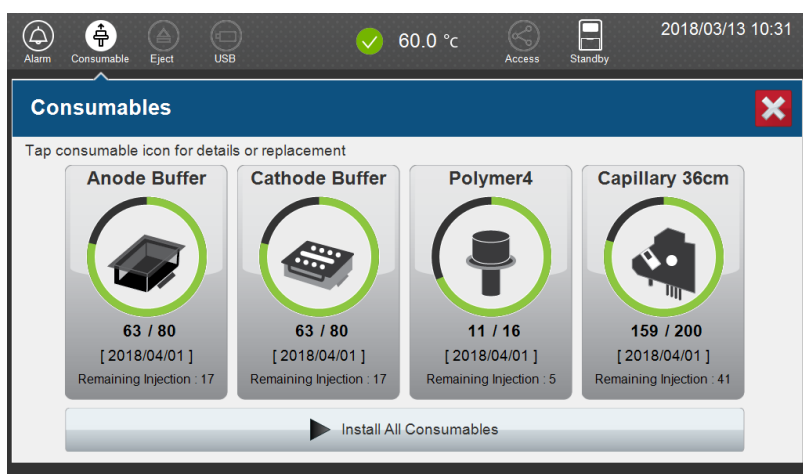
Alarm Consumable Eject USB

60.0 °c

Access Standby

2018/03/13 10:31

Consumables

Tap consumable icon for details or replacement

Anode Buffer
63 / 80
[ 2018/04/01 ]
Remaining Injection : 17

Cathode Buffer
63 / 80
[ 2018/04/01 ]
Remaining Injection : 17

Polymer4
11 / 16
[ 2018/04/01 ]
Remaining Injection : 5

Capillary 36cm
159 / 200
[ 2018/04/01 ]
Remaining Injection : 41

Install All Consumables